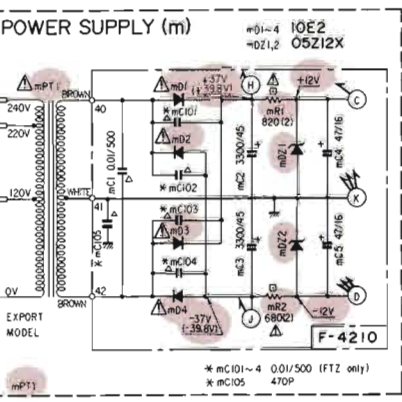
POWER SUPPLY (m)

mD1~4 10E2
mDZ1,2 05Z12X

mPT1
BROWN
240V
220V
120V
0V
WHITE
BROWN
40
41
42
mC1 0.01/500
mC105
mD1
+37V
(+39.8V)
H
+12V
C
mC101
mD2
*mC102
*mC103
mD3
mC104
mD4
-37V
(-39.8V)
J
-12V
D
mR1 820(2)
mDZ1
mC2 3300/45
mC4 47/16
K
mC3 3300/45
mDZ2
mC5 47/16
mR2 680(2)
F-4210

EXPORT
MODEL

* mC101~4 0.01/500 (FTZ only)
* mC105 470P

mPT1